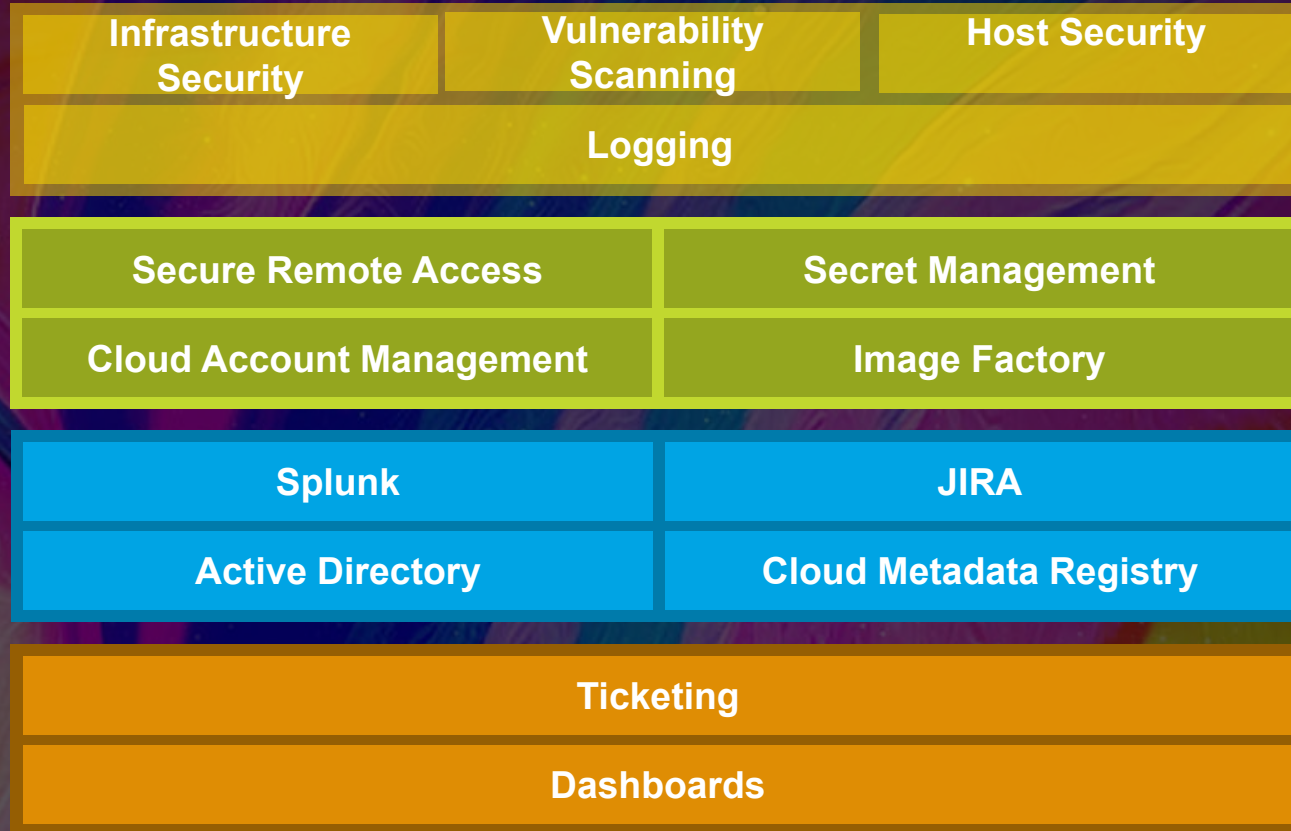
Infrastructure Security

Vulnerability Scanning

Host Security

Logging

Secure Remote Access

Secret Management

Cloud Account Management

Image Factory

Splunk

JIRA

Active Directory

Cloud Metadata Registry

Ticketing

Dashboards